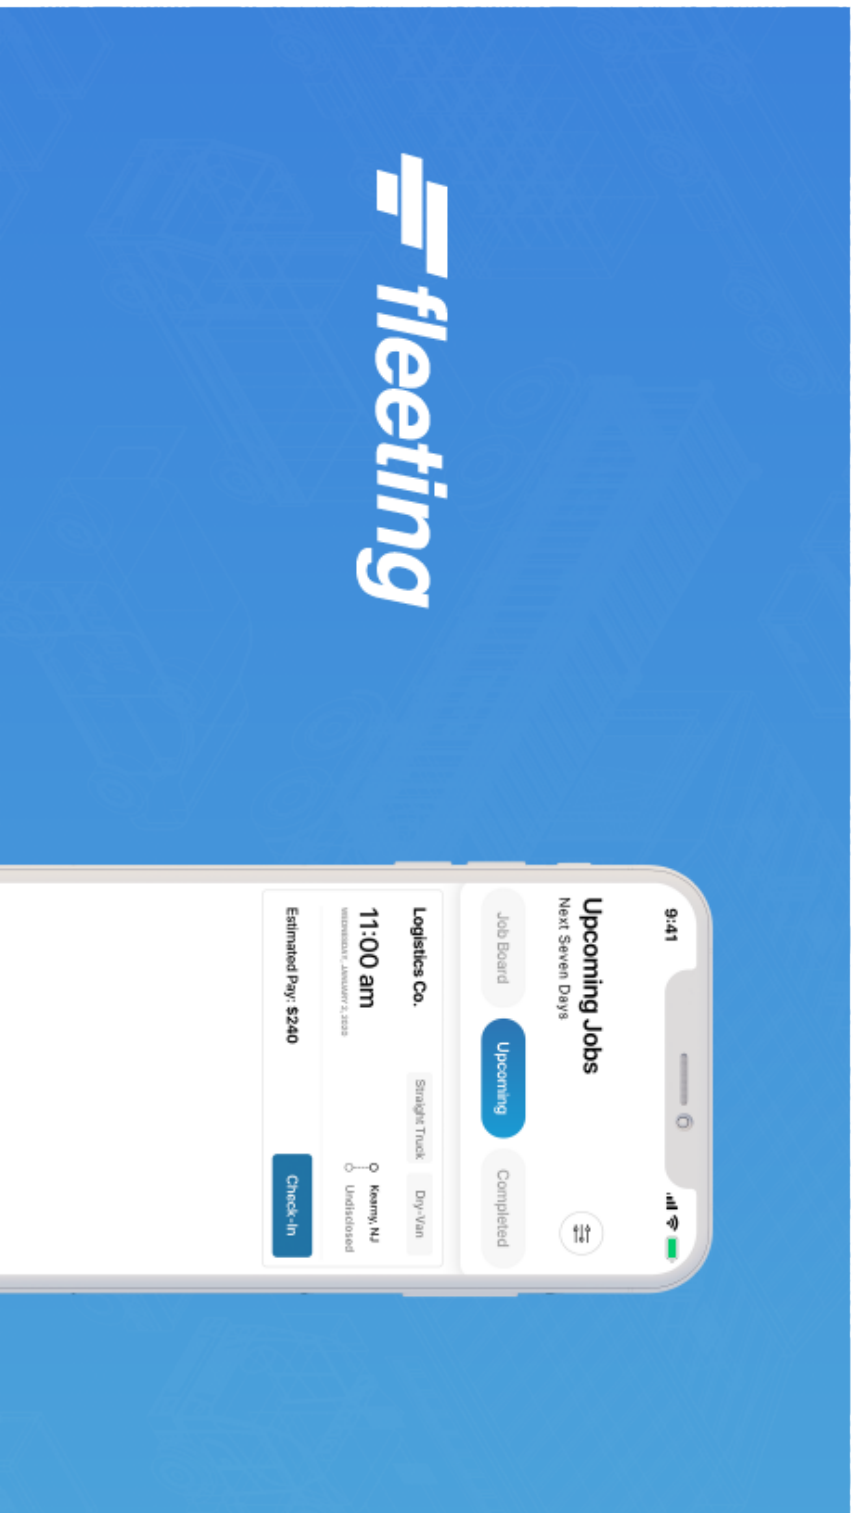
fleeting

9:41

Upcoming Jobs
Next Seven Days

Job Board
Upcoming
Completed

Logistics Co.
Straight Truck
Dry-Van

11:00 am
WEDNESDAY, JANUARY 2, 2020

Kearny, NJ
Undisclosed

Estimated Pay: $240

Check-In